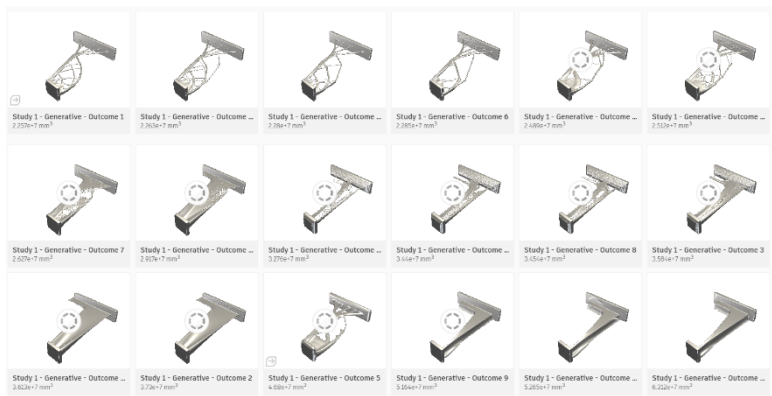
Study 1 - Generative - Outcome 1
2.257e+7 mm$^3$

Study 1 - Generative - Outcome ...
2.263e+7 mm$^3$

Study 1 - Generative - Outcome ...
2.28e+7 mm$^3$

Study 1 - Generative - Outcome 6
2.285e+7 mm$^3$

Study 1 - Generative - Outcome ...
2.489e+7 mm$^3$

Study 1 - Generative - Outcome ...
2.512e+7 mm$^3$

Study 1 - Generative - Outcome 7
2.627e+7 mm$^3$

Study 1 - Generative - Outcome ...
2.917e+7 mm$^3$

Study 1 - Generative - Outcome ...
3.276e+7 mm$^3$

Study 1 - Generative - Outcome ...
3.44e+7 mm$^3$

Study 1 - Generative - Outcome 8
3.454e+7 mm$^3$

Study 1 - Generative - Outcome 3
3.584e+7 mm$^3$

Study 1 - Generative - Outcome ...
3.623e+7 mm$^3$

Study 1 - Generative - Outcome 2
3.73e+7 mm$^3$

Study 1 - Generative - Outcome 5
4.69e+7 mm$^3$

Study 1 - Generative - Outcome 9
5.164e+7 mm$^3$

Study 1 - Generative - Outcome ...
5.265e+7 mm$^3$

Study 1 - Generative - Outcome ...
6.212e+7 mm$^3$